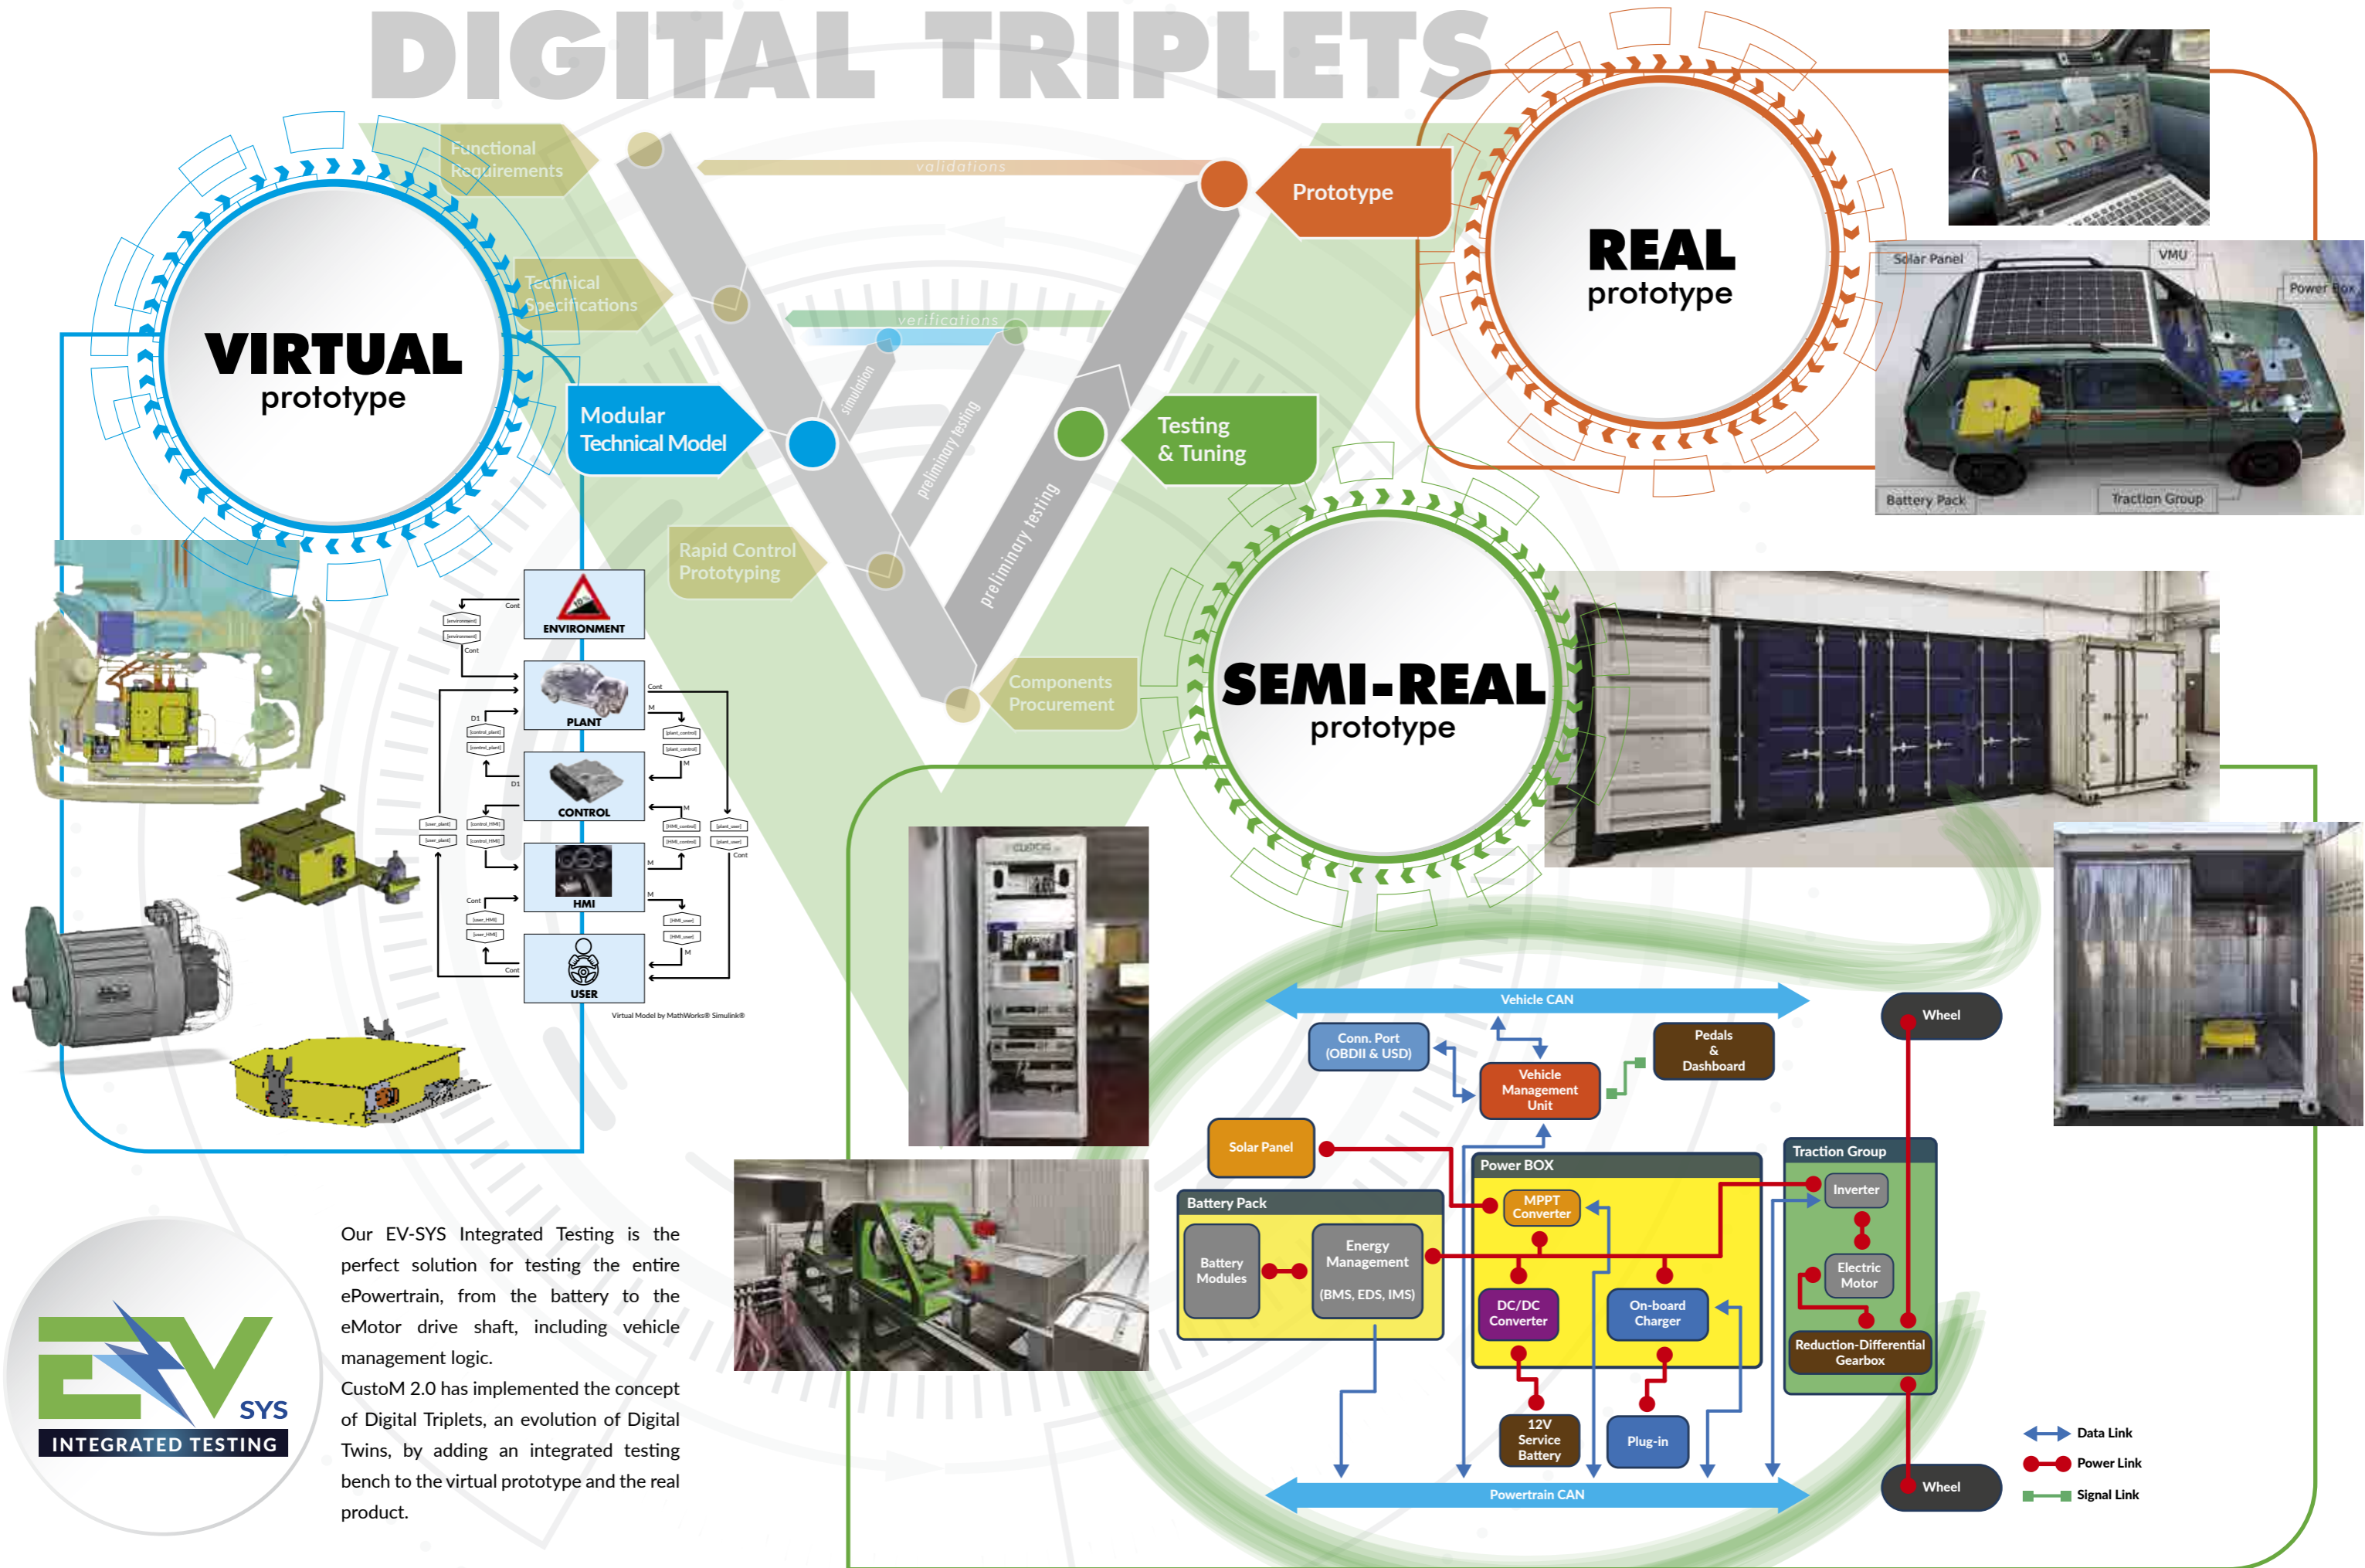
DIGITAL TRIPLETS

Functional Requirements

validations

Prototype

REAL prototype

Technical Specifications

verifications

VIRTUAL prototype

simulation

Modular Technical Model

preliminary testing

Testing & Tuning

preliminary testing

Solar Panel

VMU

Power Box

Battery Pack

Traction Group

Rapid Control Prototyping

Components Procurement

SEMI-REAL prototype

ENVIRONMENT

PLANT

CONTROL

HMI

USER

Virtual Model by MathWorks® Simulink®

Vehicle CAN

Conn. Port (OBDII & USD)

Vehicle Management Unit

Pedals & Dashboard

Wheel

Solar Panel

Power BOX

Traction Group

Battery Pack

MPPT Converter

Inverter

Battery Modules

Energy Management

(BMS, EDS, IMS)

DC/DC Converter

On-board Charger

Electric Motor

Reduction-Differential Gearbox

12V Service Battery

Plug-in

Wheel

Powertrain CAN

Data Link

Power Link

Signal Link

EV SYS INTEGRATED TESTING

Our EV-SYS Integrated Testing is the perfect solution for testing the entire ePowertrain, from the battery to the eMotor drive shaft, including vehicle management logic.

CustoM 2.0 has implemented the concept of Digital Triplets, an evolution of Digital Twins, by adding an integrated testing bench to the virtual prototype and the real product.